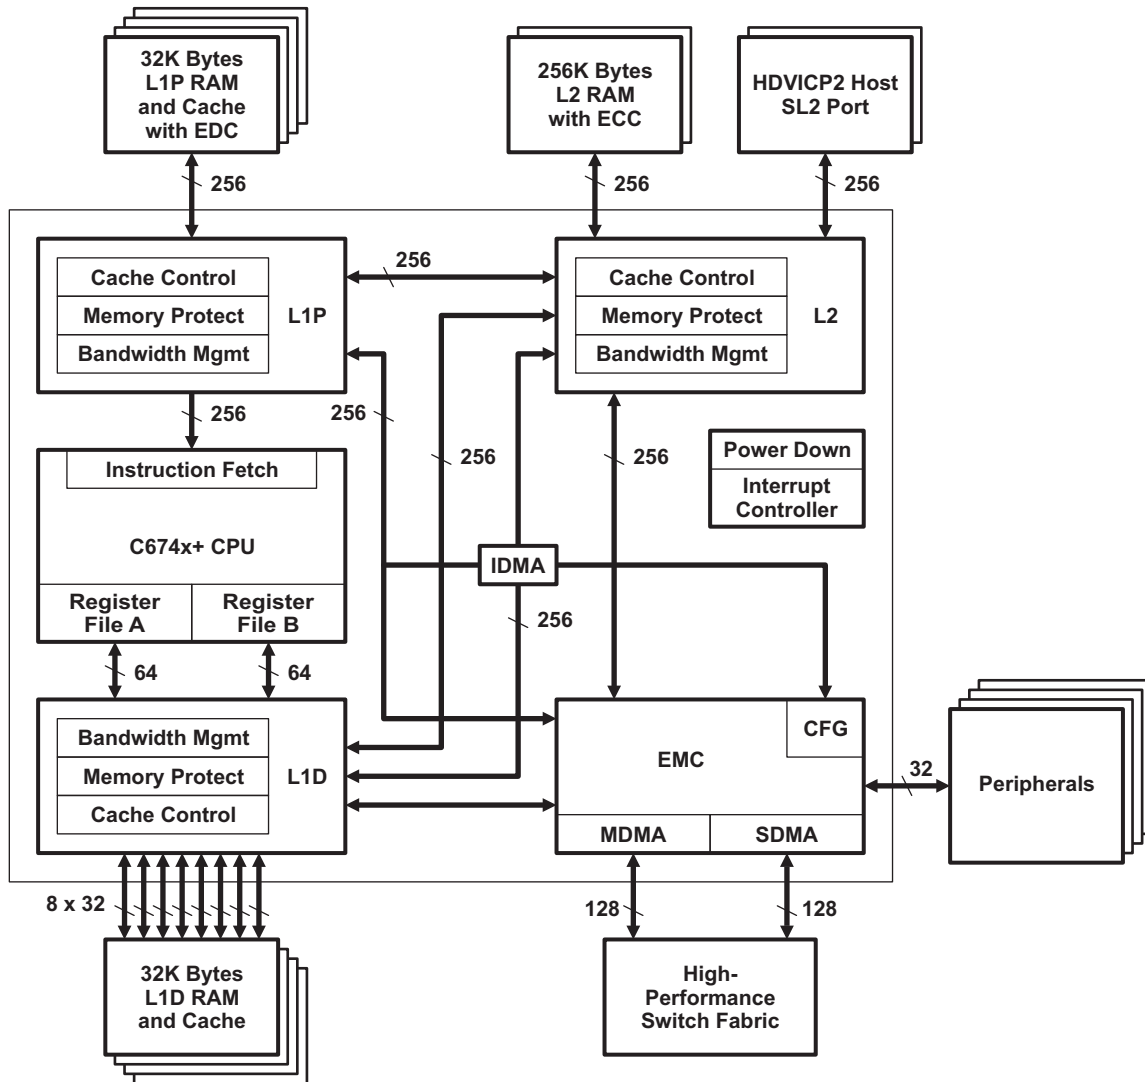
32K Bytes L1P RAM and Cache with EDC

256K Bytes L2 RAM with ECC

HDVICP2 Host SL2 Port

256

256

256

Cache Control
Memory Protect
Bandwidth Mgmt
L1P

256

Cache Control
Memory Protect
Bandwidth Mgmt
L2

256

256

256

256

Power Down
Interrupt Controller

Instruction Fetch

C674x+ CPU

Register File A
Register File B

IDMA

256

64

64

Bandwidth Mgmt
Memory Protect
Cache Control
L1D

CFG

EMC

MDMA
SDMA

32

Peripherals

8 x 32

128

128

32K Bytes L1D RAM and Cache

High-Performance Switch Fabric